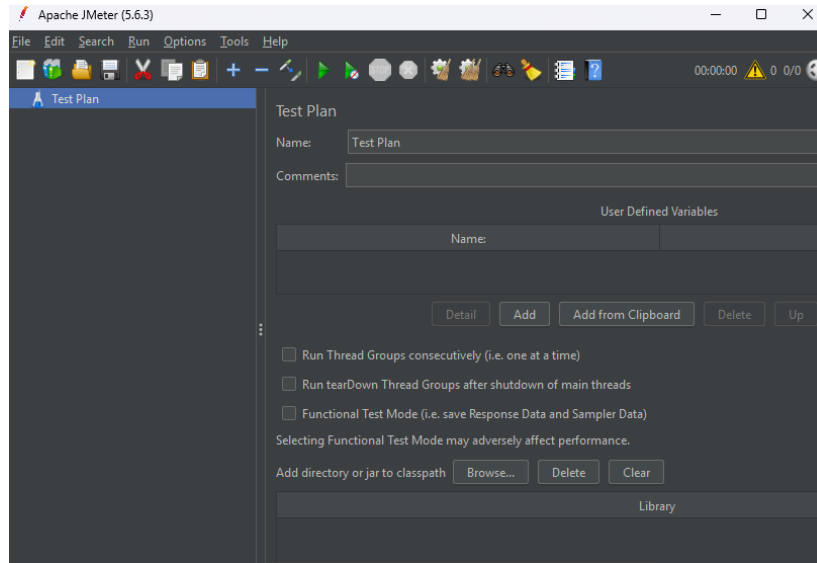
Apache JMeter (5.6.3)

File Edit Search Run Options Tools Help

00:00:00 0 0/0

Test Plan

Test Plan

Name: Test Plan

Comments:

User Defined Variables

| Name: | |
|---|---|
| | |

Detail Add Add from Clipboard Delete Up

Run Thread Groups consecutively (i.e. one at a time)

Run tearDown Thread Groups after shutdown of main threads

Functional Test Mode (i.e. save Response Data and Sampler Data)

Selecting Functional Test Mode may adversely affect performance.

Add directory or jar to classpath Browse... Delete Clear

| Library |
|---|
| |